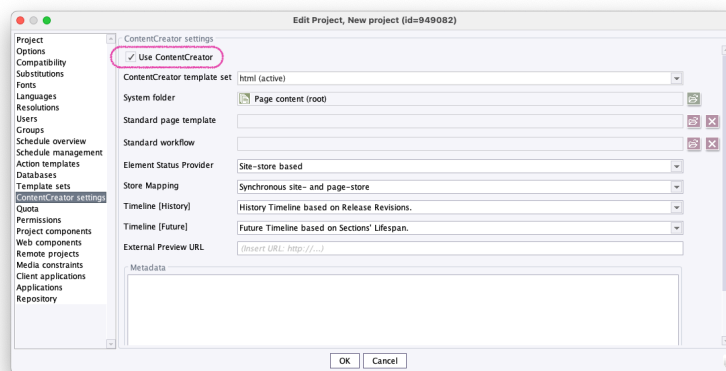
Edit Project, New project (id=949082)

Project
Options
Compatibility
Substitutions
Fonts
Languages
Resolutions
Users
Groups
Schedule overview
Schedule management
Action templates
Databases
Template sets
ContentCreator settings
Quota
Permissions
Project components
Web components
Remote projects
Media constraints
Client applications
Applications
Repository

ContentCreator settings

✓ Use ContentCreator

ContentCreator template set | html (active)
System folder | Page content (root)
Standard page template |
Standard workflow |
Element Status Provider | Site-store based
Store Mapping | Synchronous site- and page-store
Timeline [History] | History Timeline based on Release Revisions.
Timeline [Future] | Future Timeline based on Sections' Lifespan.
External Preview URL | (Insert URL: http://...)

Metadata

OK | Cancel